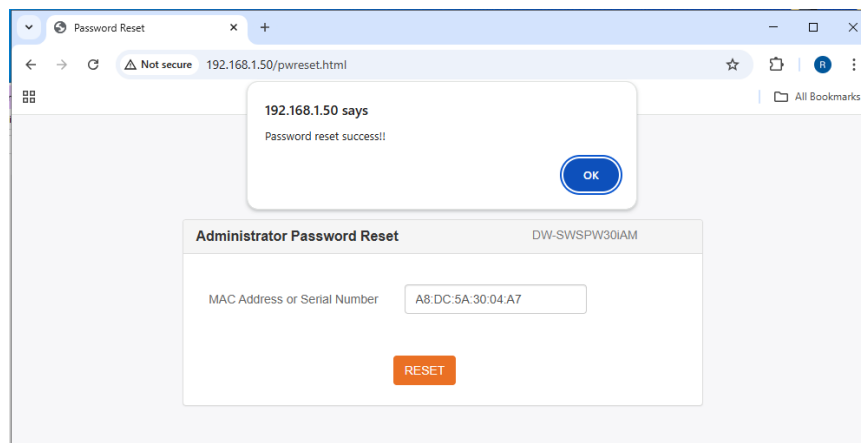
Password Reset
×
+
Not secure
192.168.1.50/pwreset.html
R
All Bookmarks

192.168.1.50 says
Password reset success!!
OK

Administrator Password Reset
DW-SWSPW30iAM

MAC Address or Serial Number
A8:DC:5A:30:04:A7

RESET